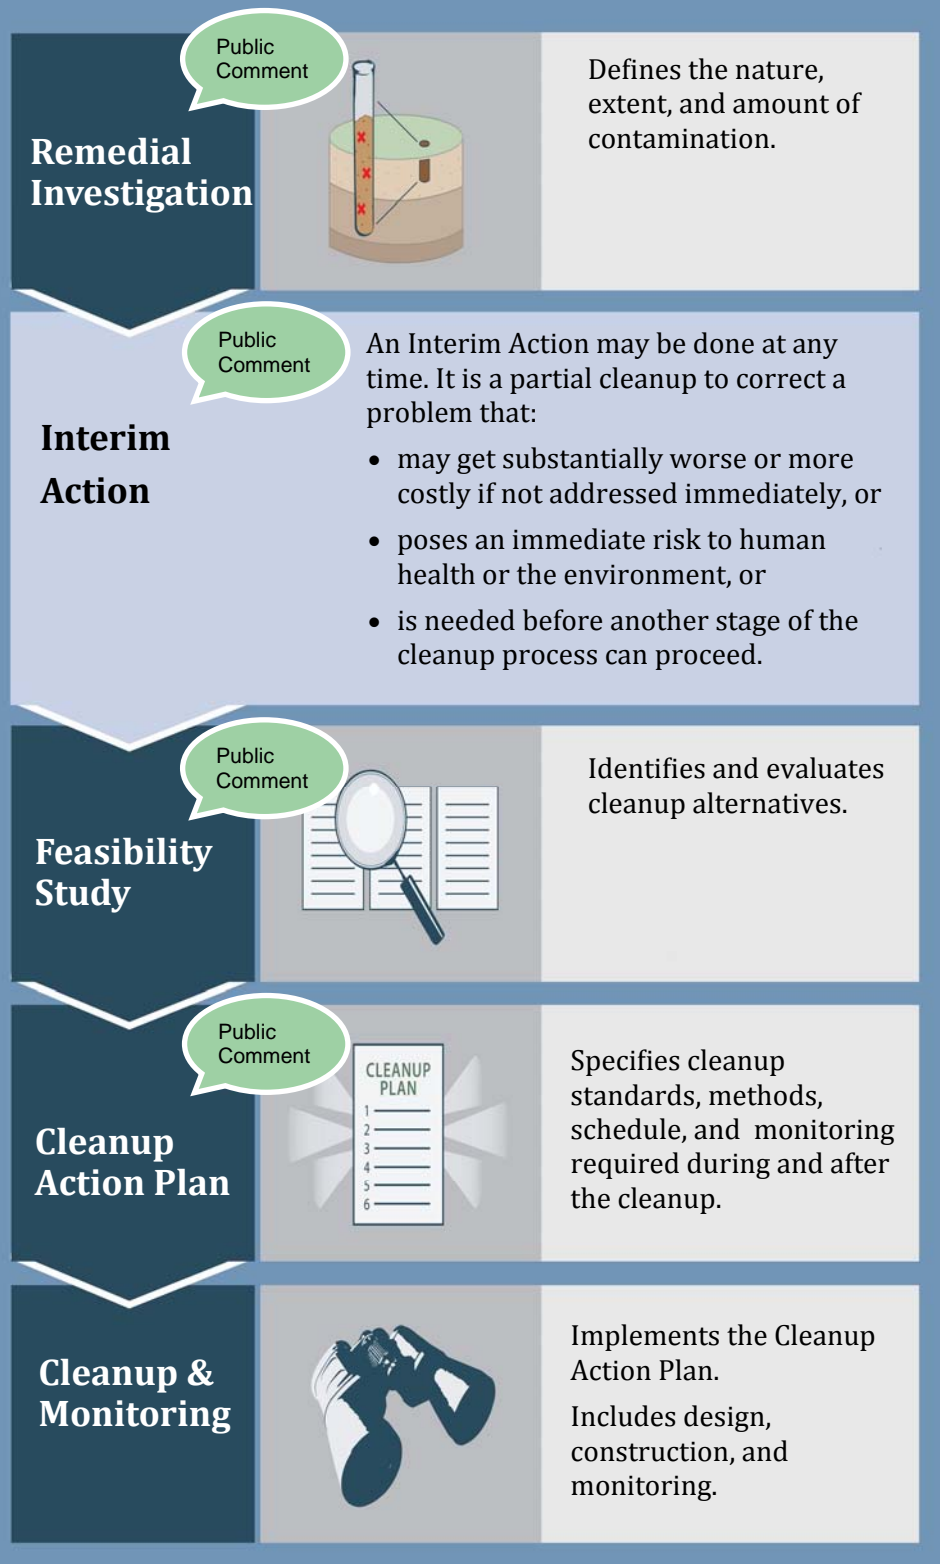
Public Comment

Remedial Investigation

Defines the nature, extent, and amount of contamination.

Public Comment

Interim Action

An Interim Action may be done at any time. It is a partial cleanup to correct a problem that:

• may get substantially worse or more costly if not addressed immediately, or
• poses an immediate risk to human health or the environment, or
• is needed before another stage of the cleanup process can proceed.

Public Comment

Feasibility Study

Identifies and evaluates cleanup alternatives.

Public Comment

CLEANUP PLAN
1
2
3
4
5
6

Cleanup Action Plan

Specifies cleanup standards, methods, schedule, and monitoring required during and after the cleanup.

Cleanup & Monitoring

Implements the Cleanup Action Plan.

Includes design, construction, and monitoring.